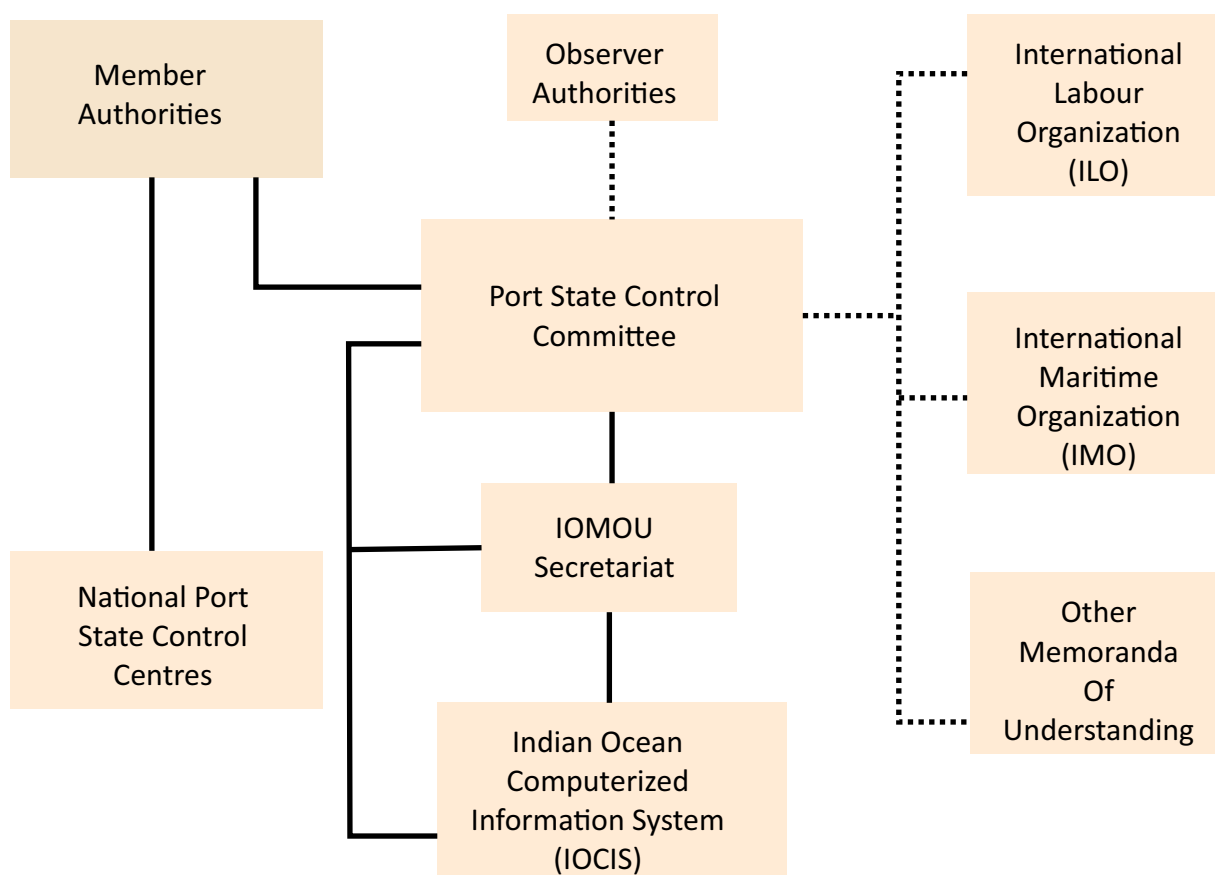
Member Authorities

Observer Authorities

International Labour Organization (ILO)

Port State Control Committee

International Maritime Organization (IMO)

IOMOU Secretariat

National Port State Control Centres

Other Memoranda Of Understanding

Indian Ocean Computerized Information System (IOCIS)